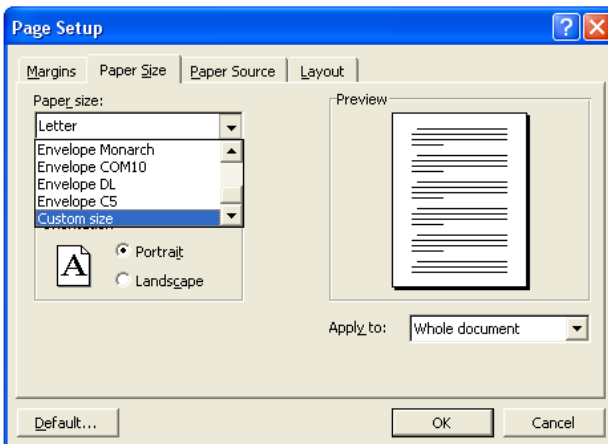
Page Setup

Margins | Paper Size | Paper Source | Layout

Paper size:

Letter

Envelope Monarch
Envelope COM10
Envelope DL
Envelope C5
Custom size

Portrait
Landscape

Preview

Apply to: Whole document

Default... OK Cancel